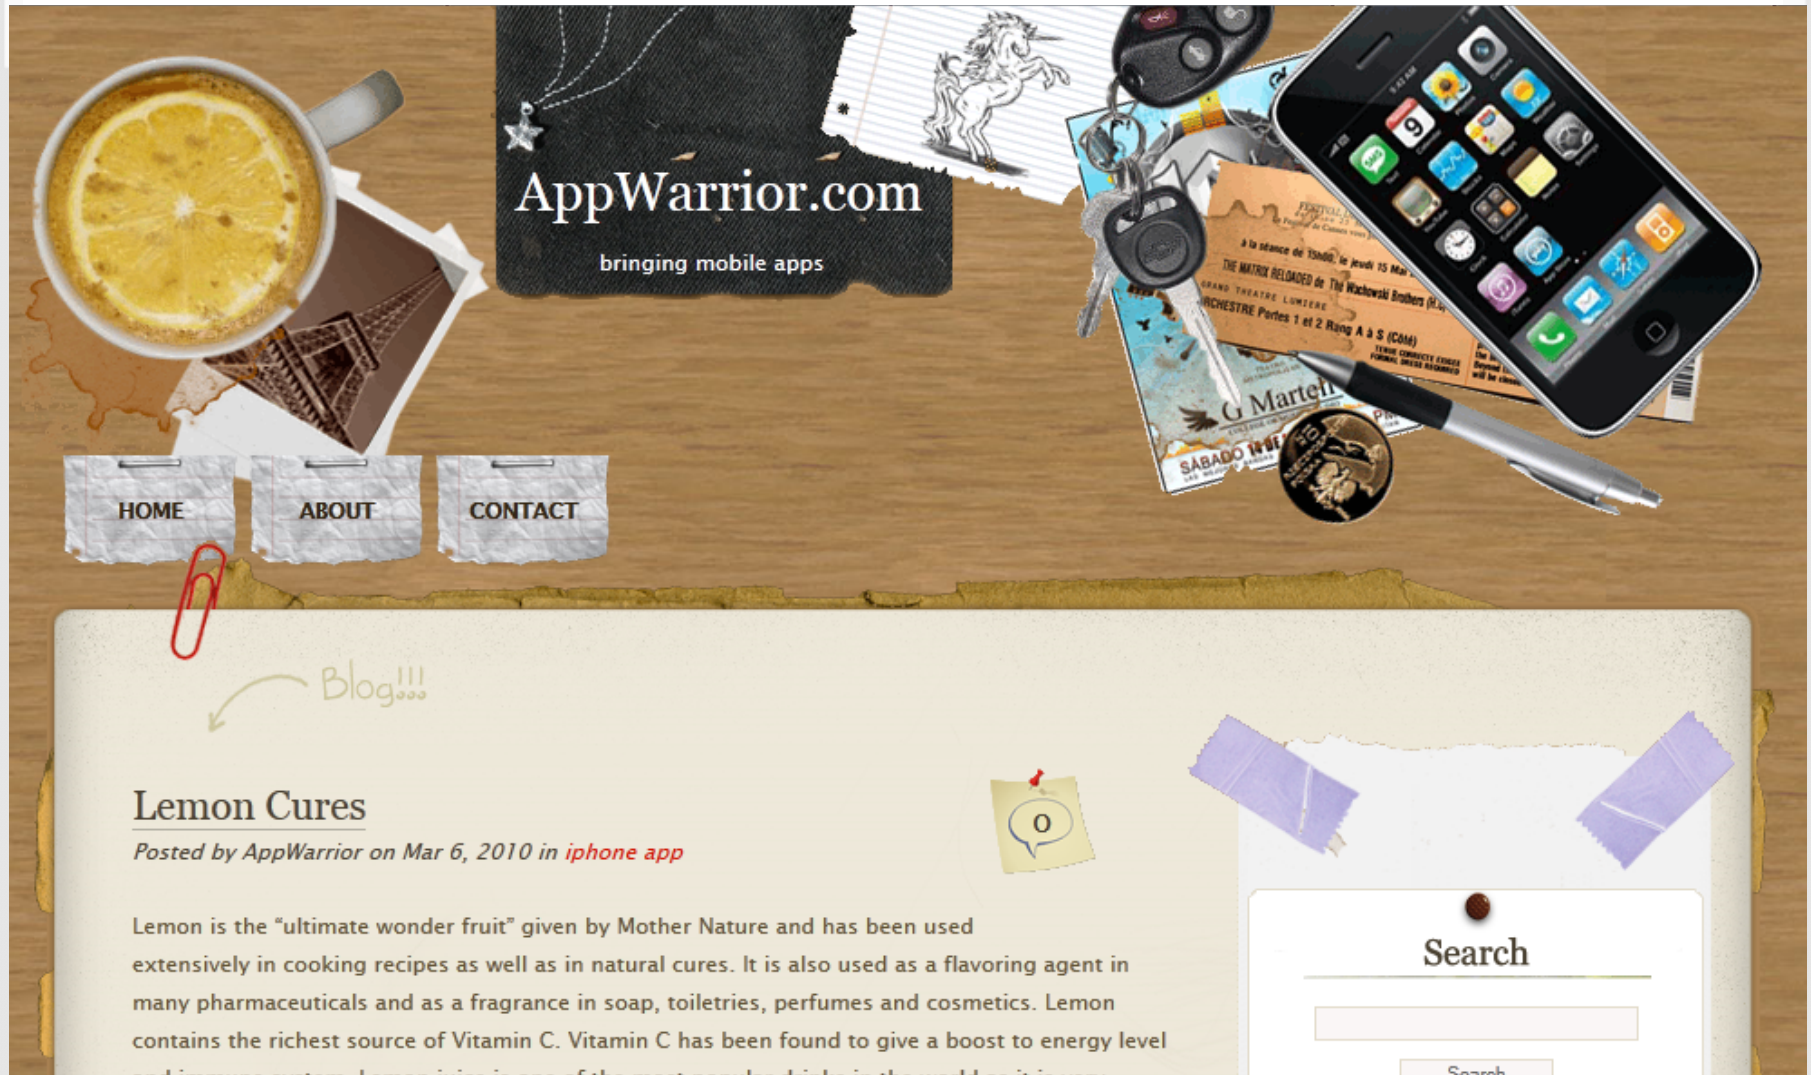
AppWarrior.com

bringing mobile apps

HOME
ABOUT
CONTACT

9

FESTIVAL
à la séance de 15h00, le jeudi 15 Mai
THE MATRIX RELOADED de The Wachowski Brothers
GRAND THEATRE LUMIERE
ORCHESTRE Portes 1 et 2 Rang A à S (Côté)

G Martell

SÁBADO

Blog!!!

Lemon Cures

Posted by AppWarrior on Mar 6, 2010 in iphone app

0

Lemon is the "ultimate wonder fruit" given by Mother Nature and has been used extensively in cooking recipes as well as in natural cures. It is also used as a flavoring agent in many pharmaceuticals and as a fragrance in soap, toiletries, perfumes and cosmetics. Lemon contains the richest source of Vitamin C. Vitamin C has been found to give a boost to energy level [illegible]

Search

Search